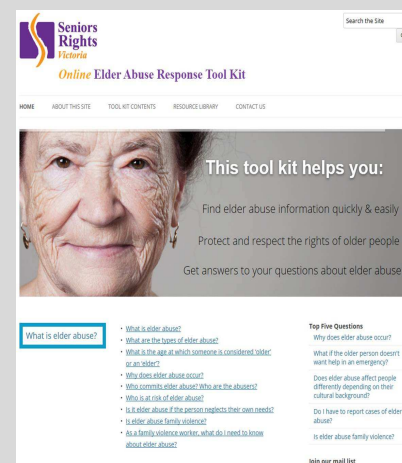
Seniors Rights Victoria

Online Elder Abuse Response Tool Kit

Search the Site

HOME ABOUT THIS SITE TOOL KIT CONTENTS RESOURCE LIBRARY CONTACT US

This tool kit helps you:

Find elder abuse information quickly & easily

Protect and respect the rights of older people

Get answers to your questions about elder abuse

What is elder abuse?

- What is elder abuse?
- What are the types of elder abuse?
- What is the age at which someone is considered 'older' or an 'elder'?
- Why does elder abuse occur?
- Who commits elder abuse? Who are the abusers?
- Who is at risk of elder abuse?
- Is it elder abuse if the person neglects their own needs?
- Is elder abuse family violence?
- As a family violence worker, what do I need to know about elder abuse?

Top Five Questions

Why does elder abuse occur?

What if the older person doesn't want help in an emergency?

Does elder abuse affect people differently depending on their cultural background?

Do I have to report cases of elder abuse?

Is elder abuse family violence?

Join our mail list